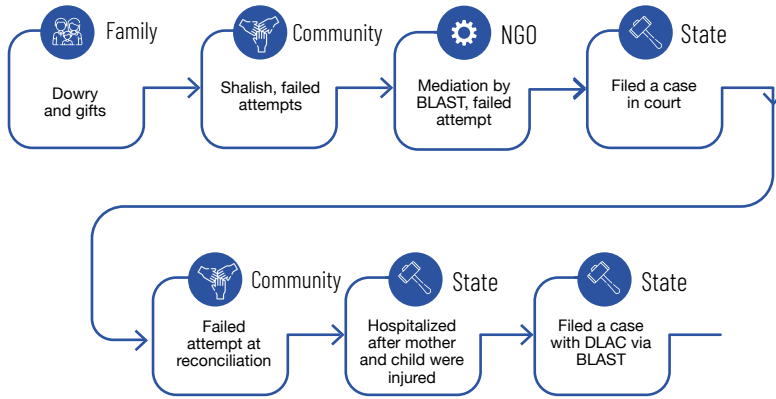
Family

Dowry and gifts

Community

Shalish, failed attempts

NGO

Mediation by BLAST, failed attempt

State

Filed a case in court

Community

Failed attempt at reconciliation

State

Hospitalized after mother and child were injured

State

Filed a case with DLAC via BLAST